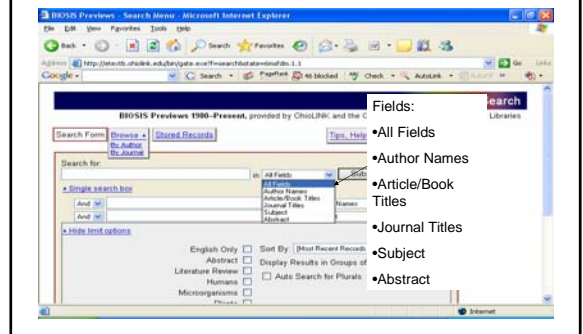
BIOSIS Previews - Search Menu - Microsoft Internet Explorer

File Edit View Favorites Tools Help

Back Search Favorites

Address http://elextb.ohiolink.edu/bin/gate.exe?f=search&state=dmsfdm.1.1

Go Links

Google Search PageRank 46 blocked Check AutoLink AutoFill

Search

BIOSIS Previews 1980–Present, provided by OhioLINK and the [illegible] Libraries

Search Form Browse By Author By Journal Stored Records Tips, Help

Search for:

in All Fields

All Fields
Author Names
Article/Book Titles
Journal Titles
Subject
Abstract

Names

• Single search box

And

And

• Hide limit options

English Only
Abstract
Literature Review
Humans
Microorganisms
Plants

Sort By: Most Recent Records
Display Results in Groups of
Auto Search for Plurals

Fields:

•All Fields

•Author Names

•Article/Book Titles

•Journal Titles

•Subject

•Abstract

Internet